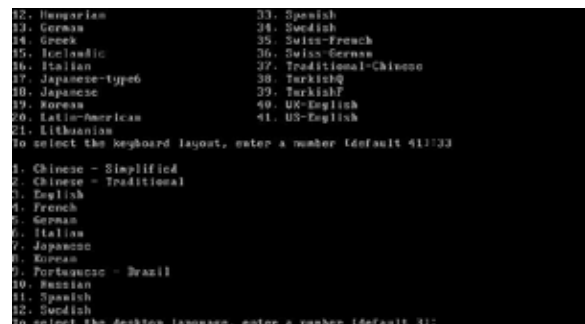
12. Hungarian
13. German
14. Greek
15. Icelandic
16. Italian
17. Japanese-type6
18. Japanese
19. Korean
20. Latin-American
21. Lithuanian

33. Spanish
34. Swedish
35. Swiss-French
36. Swiss-German
37. Traditional-Chinese
38. TurkishQ
39. TurkishF
40. UK-English
41. US-English

To select the keyboard layout, enter a number [default 41]:33

1. Chinese - Simplified
2. Chinese - Traditional
3. English
4. French
5. German
6. Italian
7. Japanese
8. Korean
9. Portuguese - Brazil
10. Russian
11. Spanish
12. Swedish
To select the desktop language, enter a number [default 3]: